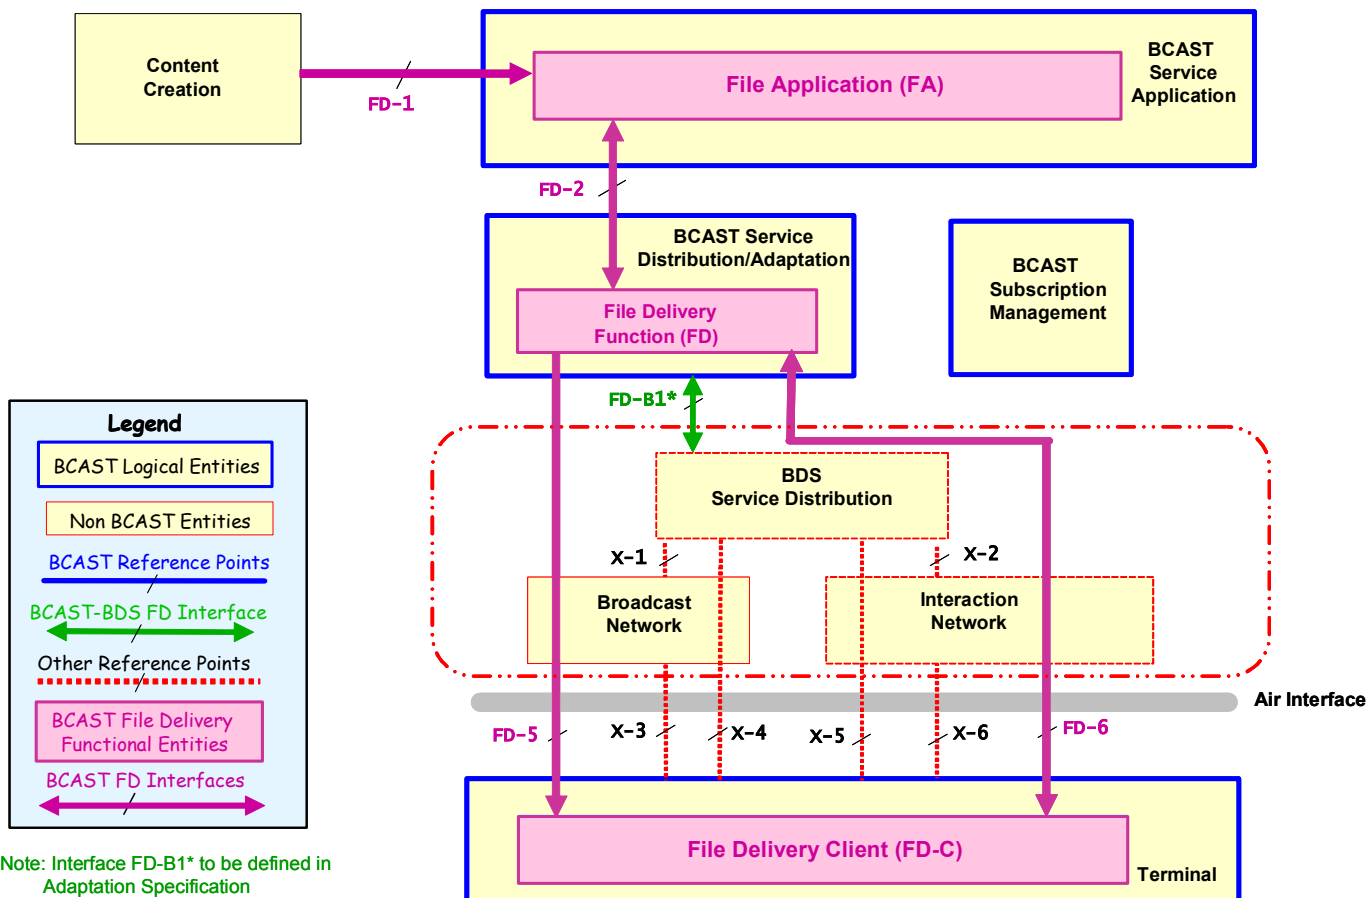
Content Creation

FD-1

File Application (FA)

BCAST Service Application

FD-2

BCAST Service Distribution/Adaptation

File Delivery Function (FD)

BCAST Subscription Management

FD-B1*

BDS Service Distribution

X-1

X-2

Broadcast Network

Interaction Network

Air Interface

FD-5

X-3

X-4

X-5

X-6

FD-6

File Delivery Client (FD-C)

Terminal

Legend

BCAST Logical Entities

Non BCAST Entities

BCAST Reference Points

BCAST-BDS FD Interface

Other Reference Points

BCAST File Delivery Functional Entities

BCAST FD Interfaces

Note: Interface FD-B1* to be defined in Adaptation Specification